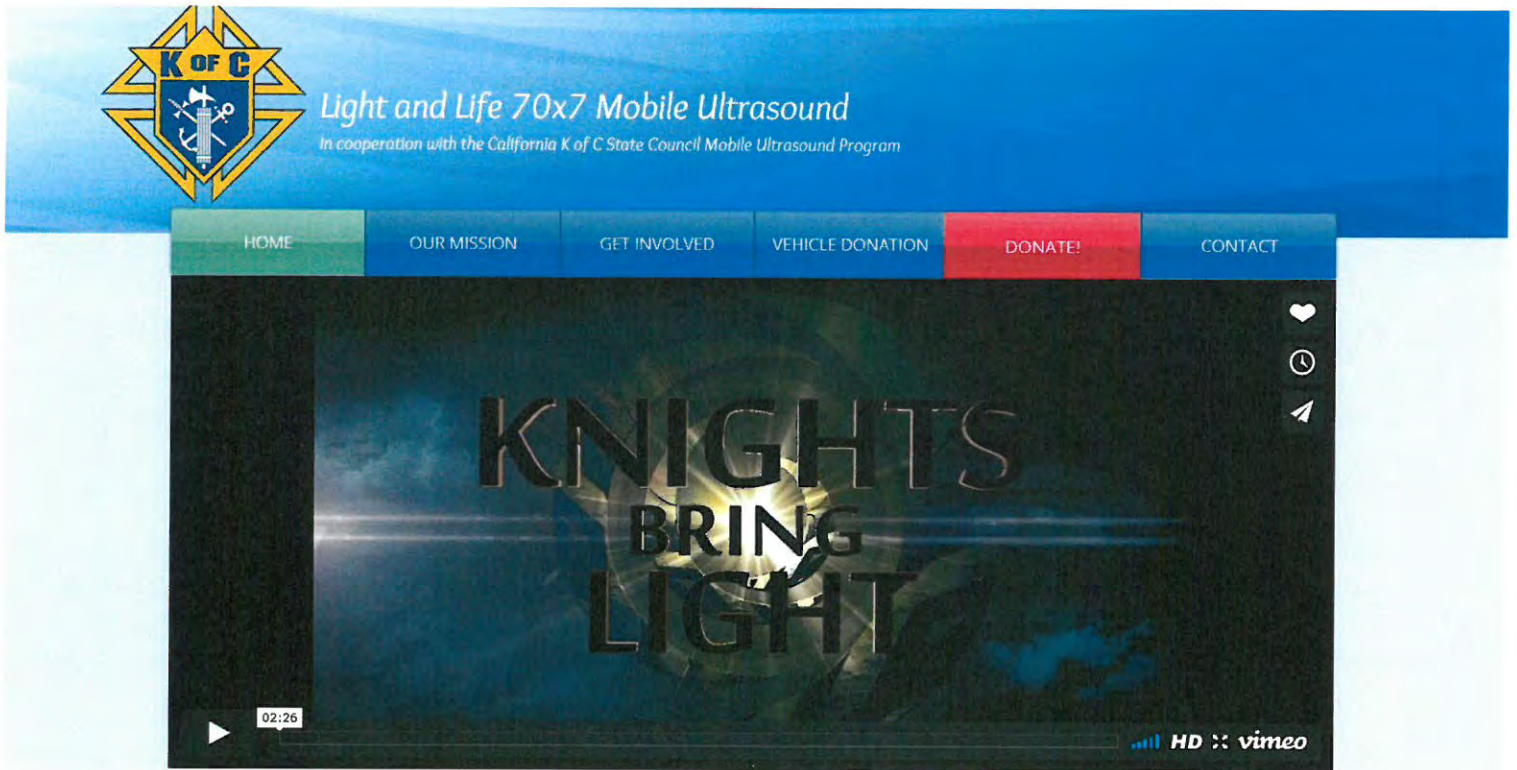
K OF C

Light and Life 70x7 Mobile Ultrasound

In cooperation with the California K of C State Council Mobile Ultrasound Program

HOME | OUR MISSION | GET INVOLVED | VEHICLE DONATION | DONATE! | CONTACT

KNIGHTS BRING LIGHT

02:26

HD vimeo